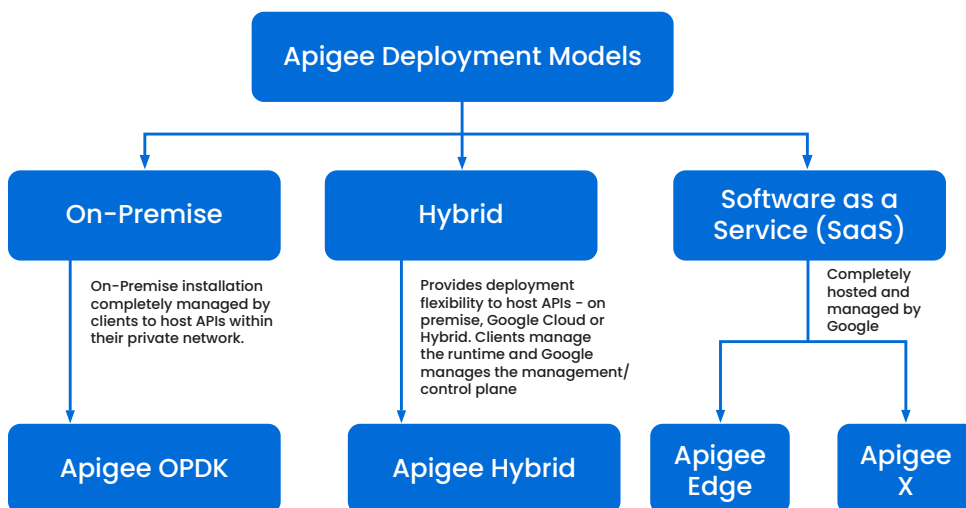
Apigee Deployment Models

On-Premise

On-Premise installation completely managed by clients to host APIs within their private network.

Apigee OPDK

Hybrid

Provides deployment flexibility to host APIs - on premise, Google Cloud or Hybrid. Clients manage the runtime and Google manages the management/ control plane

Apigee Hybrid

Software as a Service (SaaS)

Completely hosted and managed by Google

Apigee Edge

Apigee X